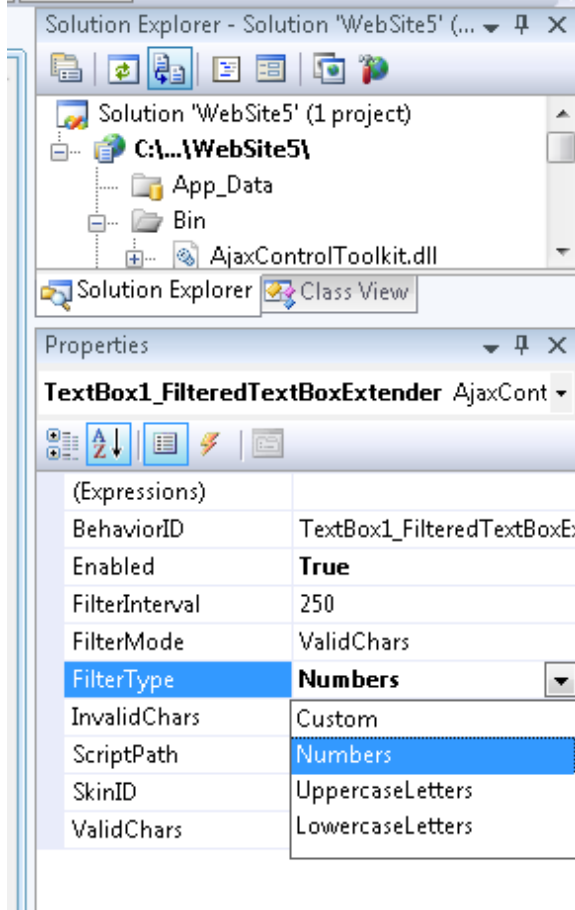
Solution Explorer - Solution 'WebSite5' (...

Solution 'WebSite5' (1 project)
C:\...\WebSite5\
App_Data
Bin
AjaxControlToolkit.dll

Solution Explorer
Class View

Properties

TextBox1_FilteredTextBoxExtender AjaxCont

| | |
|---|---|
| (Expressions) | |
| BehaviorID | TextBox1_FilteredTextBoxEx |
| Enabled | **True** |
| FilterInterval | 250 |
| FilterMode | ValidChars |
| FilterType | **Numbers** |
| InvalidChars | Custom |
| ScriptPath | Numbers |
| SkinID | UppercaseLetters |
| ValidChars | LowercaseLetters |